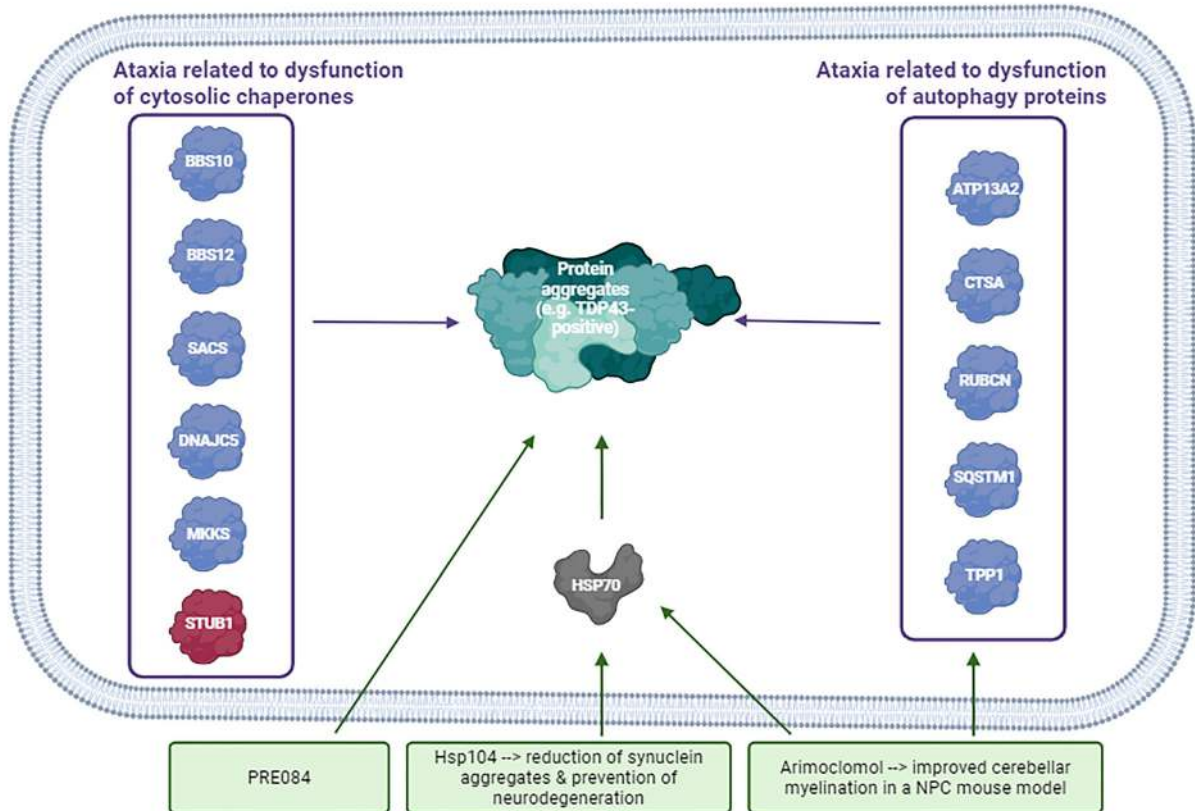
Ataxia related to dysfunction of cytosolic chaperones

BBS10

BBS12

SACS

DNAJC5

MKKS

STUB1

Ataxia related to dysfunction of autophagy proteins

ATP13A2

CTSA

RUBCN

SQSTM1

TPP1

Protein aggregates (e.g. TDP43-positive)

HSP70

PRE084

Hsp104 --> reduction of synuclein aggregates & prevention of neurodegeneration

Arimoclomol --> improved cerebellar myelination in a NPC mouse model